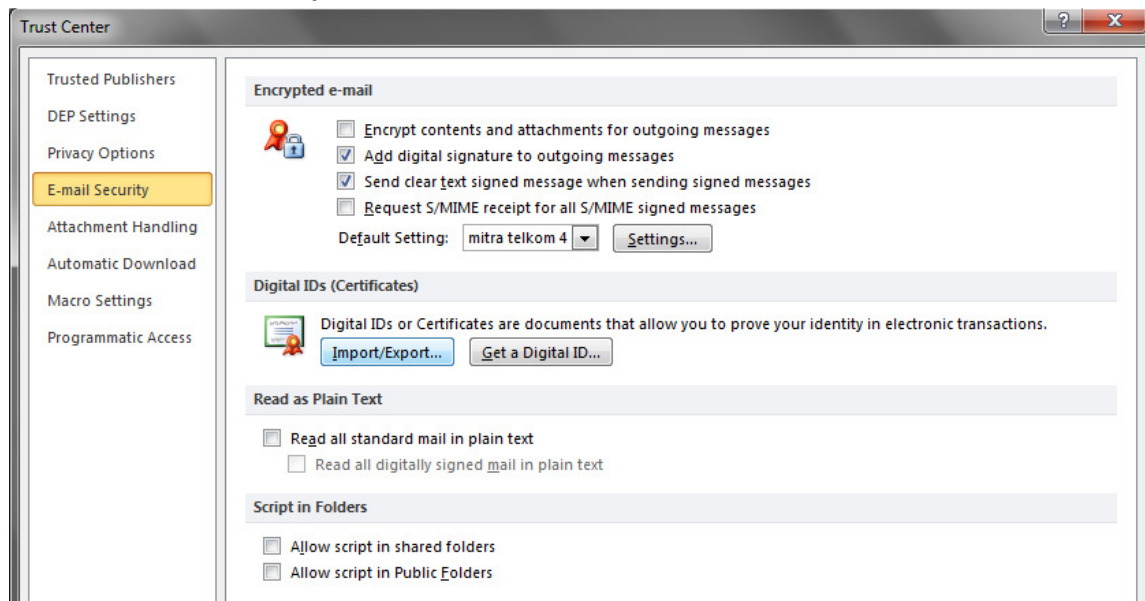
Trust Center

?
X

Trusted Publishers
DEP Settings
Privacy Options
E-mail Security
Attachment Handling
Automatic Download
Macro Settings
Programmatic Access

Encrypted e-mail

Encrypt contents and attachments for outgoing messages
Add digital signature to outgoing messages
Send clear text signed message when sending signed messages
Request S/MIME receipt for all S/MIME signed messages
Default Setting: mitra telkom 4 Settings...

Digital IDs (Certificates)

Digital IDs or Certificates are documents that allow you to prove your identity in electronic transactions.
Import/Export... Get a Digital ID...

Read as Plain Text

Read all standard mail in plain text
Read all digitally signed mail in plain text

Script in Folders

Allow script in shared folders
Allow script in Public Folders